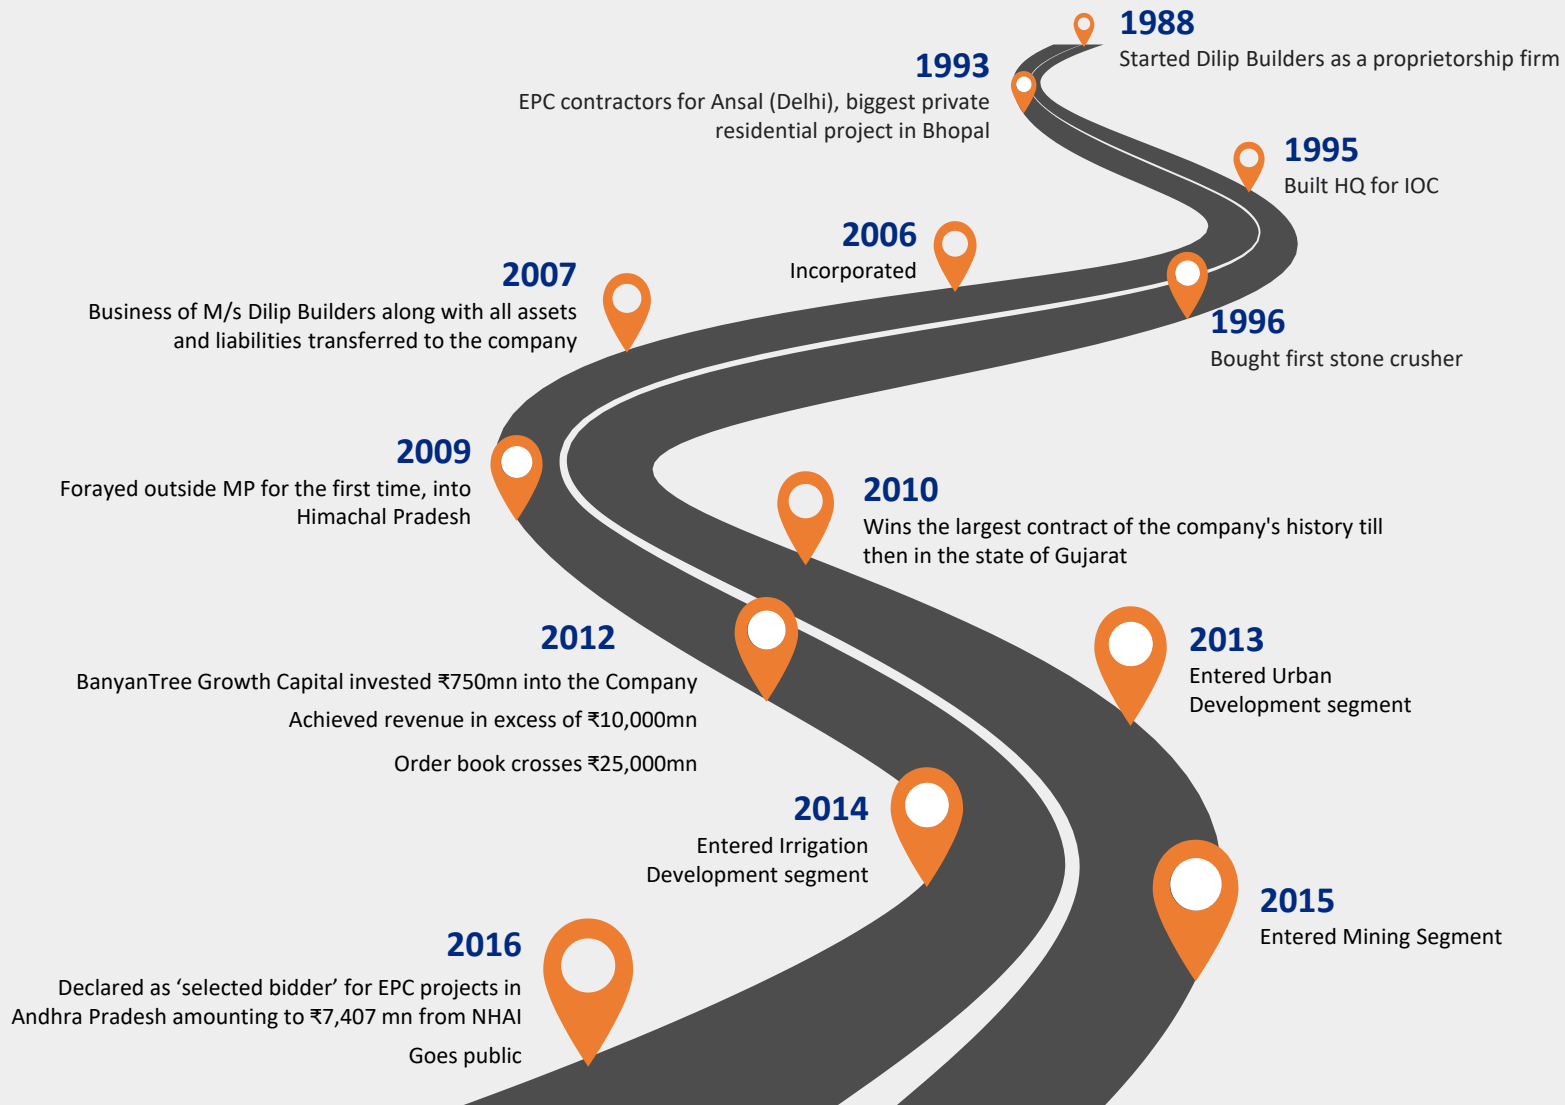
1988
Started Dilip Builders as a proprietorship firm

1993
EPC contractors for Ansal (Delhi), biggest private residential project in Bhopal

1995
Built HQ for IOC

2006
Incorporated

2007
Business of M/s Dilip Builders along with all assets and liabilities transferred to the company

1996
Bought first stone crusher

2009
Forayed outside MP for the first time, into Himachal Pradesh

2010
Wins the largest contract of the company's history till then in the state of Gujarat

2012
BanyanTree Growth Capital invested ₹750mn into the Company

Achieved revenue in excess of ₹10,000mn

Order book crosses ₹25,000mn

2013
Entered Urban Development segment

2014
Entered Irrigation Development segment

2015
Entered Mining Segment

2016
Declared as ‘selected bidder’ for EPC projects in Andhra Pradesh amounting to ₹7,407 mn from NHAI

Goes public